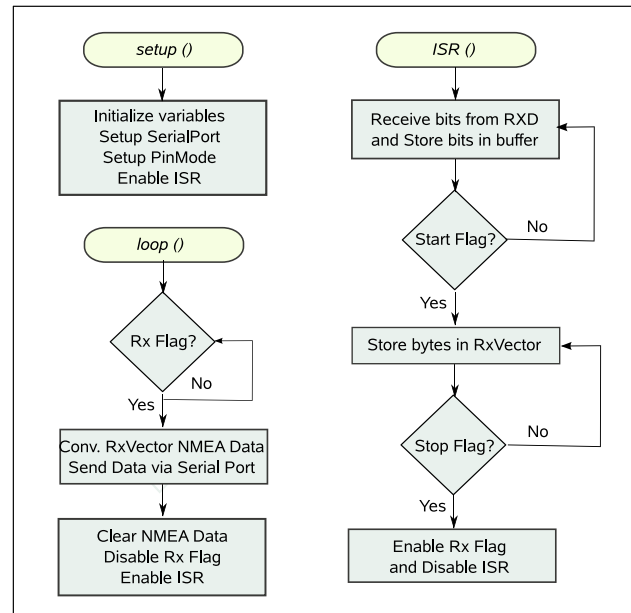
setup ()

Initialize variables
Setup SerialPort
Setup PinMode
Enable ISR

loop ()

Rx Flag?

No

Yes

Conv. RxVector NMEA Data
Send Data via Serial Port

Clear NMEA Data
Disable Rx Flag
Enable ISR

ISR ()

Receive bits from RXD
and Store bits in buffer

Start Flag?

No

Yes

Store bytes in RxVector

Stop Flag?

No

Yes

Enable Rx Flag
and Disable ISR